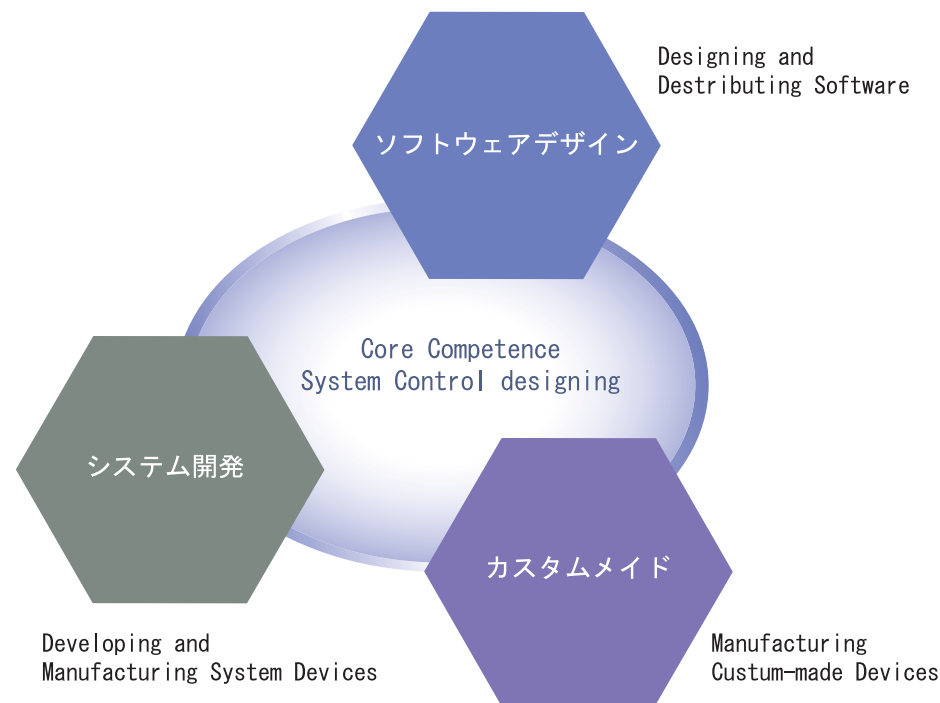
Designing and Destributing Software

ソフトウェアデザイン

Core Competence
System Control designing

システム開発

カスタムメイド

Developing and Manufacturing System Devices

Manufacturing Custum-made Devices